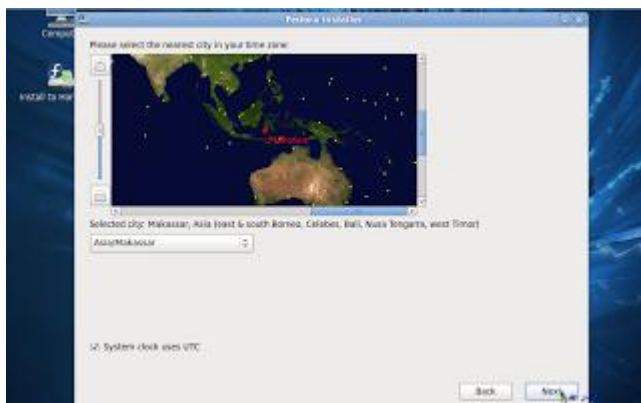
Computer

Install to Hard

Fedora Installer

Please select the nearest city in your time zone:

Makassar

Selected city: Makassar, Asia (east & south Borneo, Celebes, Bali, Nusa Tengarra, west Timor)

Asia/Makassar

System clock uses UTC

Back

Next